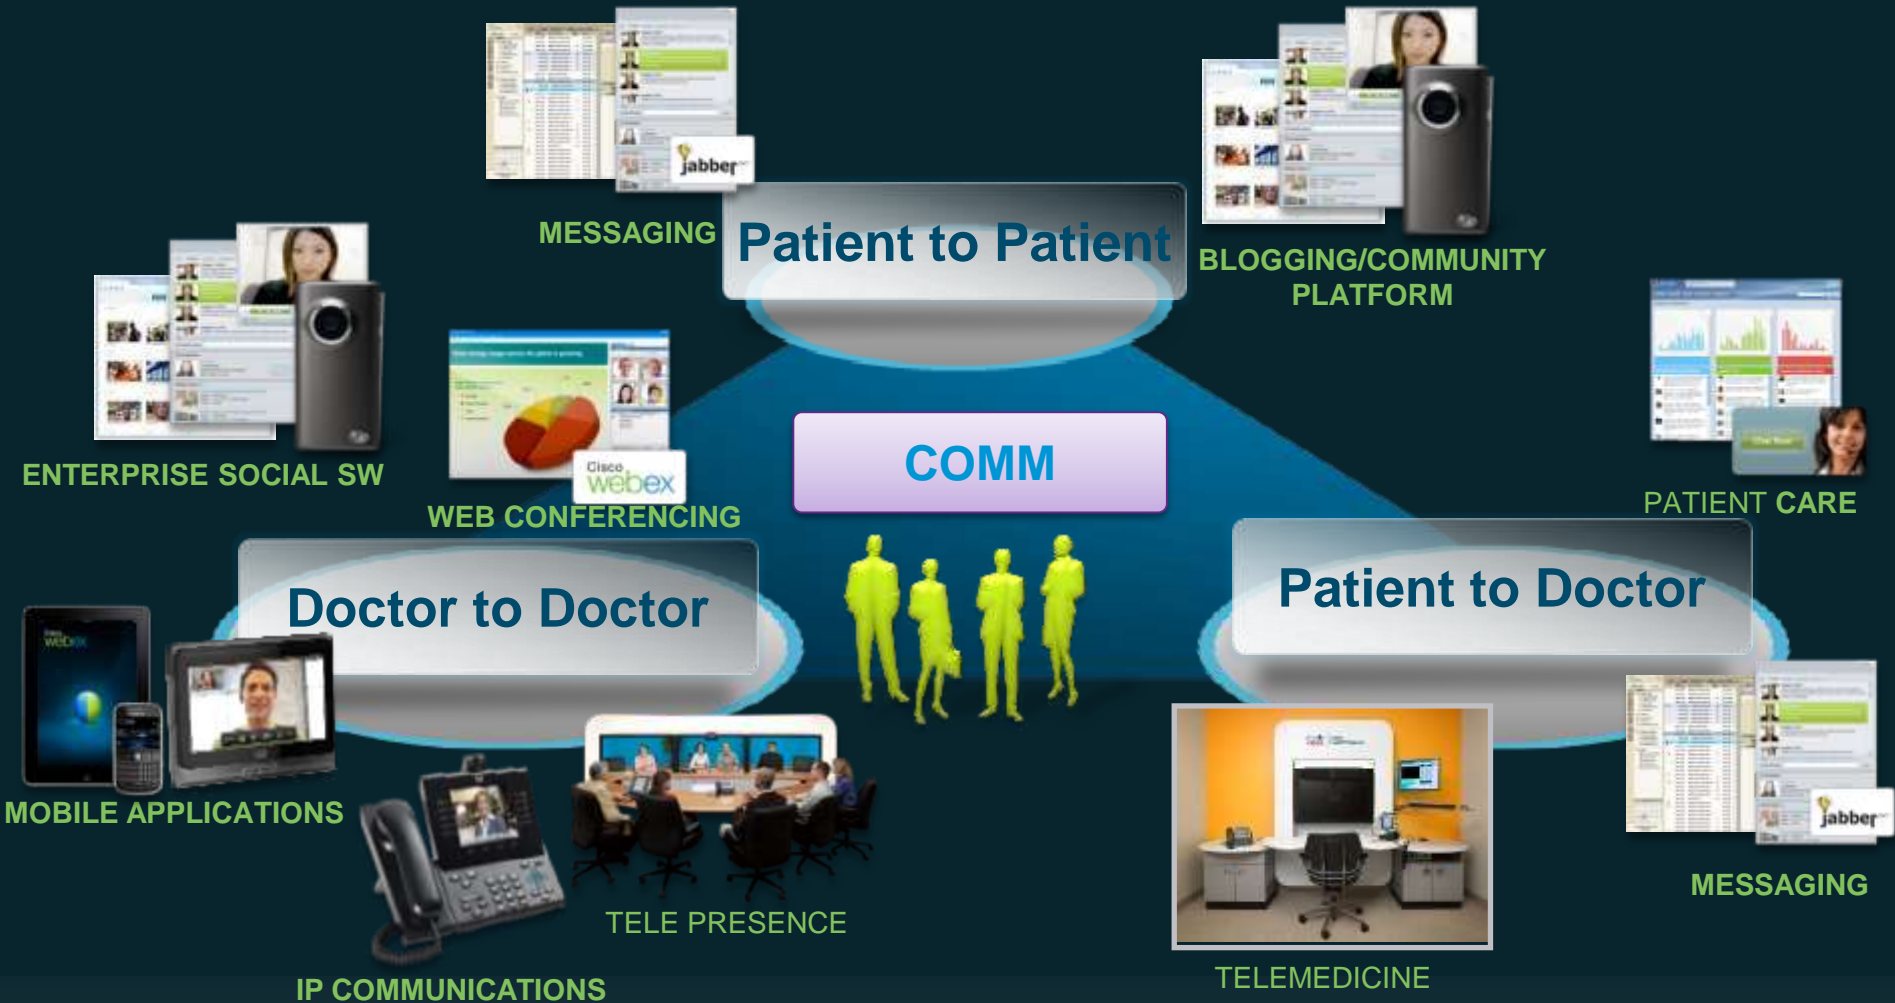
jabber

MESSAGING

Patient to Patient

BLOGGING/COMMUNITY PLATFORM

ENTERPRISE SOCIAL SW

Cisco webex

WEB CONFERENCING

COMM

PATIENT CARE

Doctor to Doctor

Patient to Doctor

MOBILE APPLICATIONS

TELE PRESENCE

IP COMMUNICATIONS

TELEMEDICINE

jabber

MESSAGING